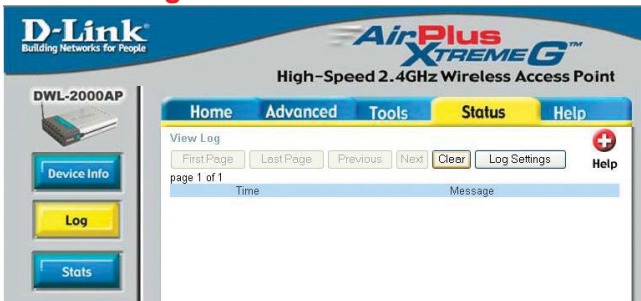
D-Link
Building Networks for People

AirPlus XTREME G™
High-Speed 2.4GHz Wireless Access Point

DWL-2000AP

Home Advanced Tools Status Help

Device Info

Log

Stats

View Log

First Page Last Page Previous Next Clear Log Settings

Help

page 1 of 1

| Time | Message |
|---|---|